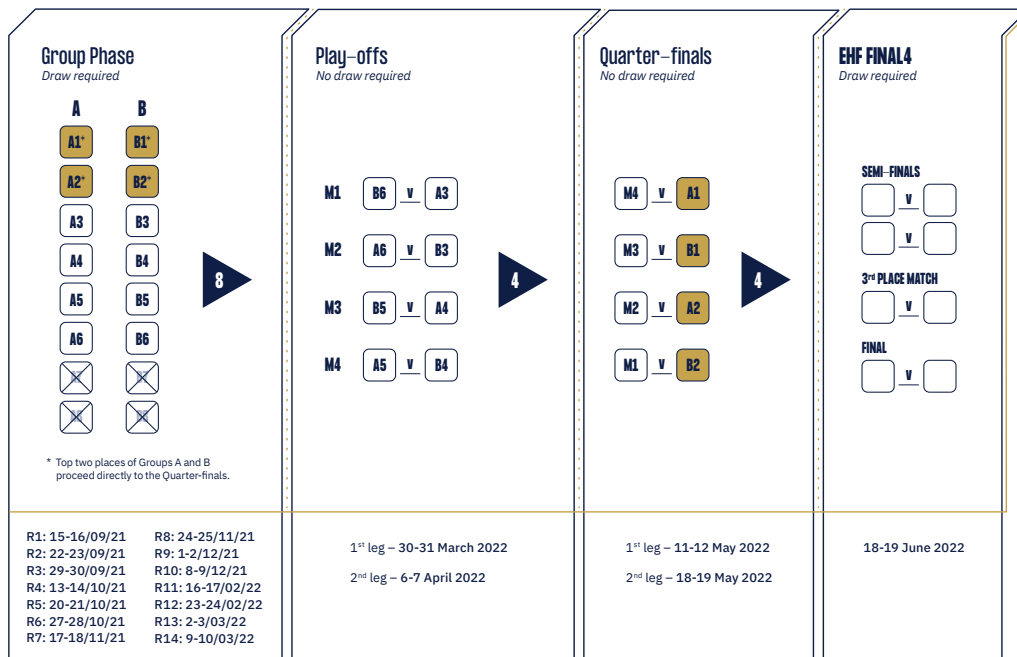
Group Phase
Draw required

A B
A1* B1*
A2* B2*
A3 B3
A4 B4
A5 B5
A6 B6

8

* Top two places of Groups A and B proceed directly to the Quarter-finals.

Play-offs
No draw required

M1 B6 v A3
M2 A6 v B3
M3 B5 v A4
M4 A5 v B4

4

Quarter-finals
No draw required

M4 v A1
M3 v B1
M2 v A2
M1 v B2

4

EHF FINAL4
Draw required

SEMI-FINALS
v
v

3rd PLACE MATCH
v

FINAL
v

R1: 15-16/09/21
R2: 22-23/09/21
R3: 29-30/09/21
R4: 13-14/10/21
R5: 20-21/10/21
R6: 27-28/10/21
R7: 17-18/11/21

R8: 24-25/11/21
R9: 1-2/12/21
R10: 8-9/12/21
R11: 16-17/02/22
R12: 23-24/02/22
R13: 2-3/03/22
R14: 9-10/03/22

1st leg – 30-31 March 2022
2nd leg – 6-7 April 2022

1st leg – 11-12 May 2022
2nd leg – 18-19 May 2022

18-19 June 2022